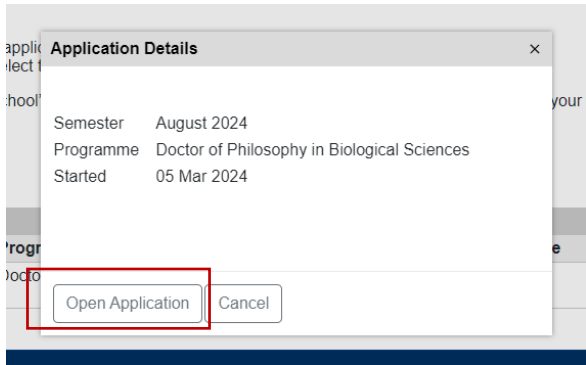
applic
elect f

chool'

your

Progr

e

Docto

Application Details

×

| | |
|---|---|
| Semester | August 2024 |
| Programme | Doctor of Philosophy in Biological Sciences |
| Started | 05 Mar 2024 |

Open Application

Cancel